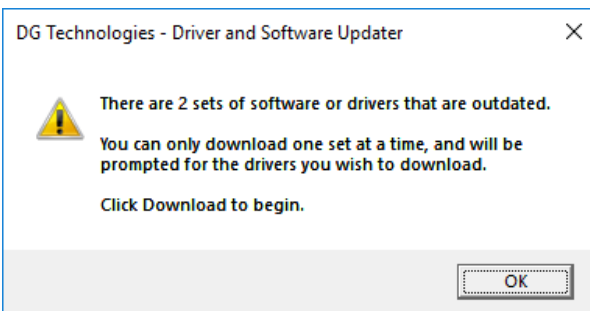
DG Technologies - Driver and Software Updater

×

There are 2 sets of software or drivers that are outdated.

You can only download one set at a time, and will be prompted for the drivers you wish to download.

Click Download to begin.

OK